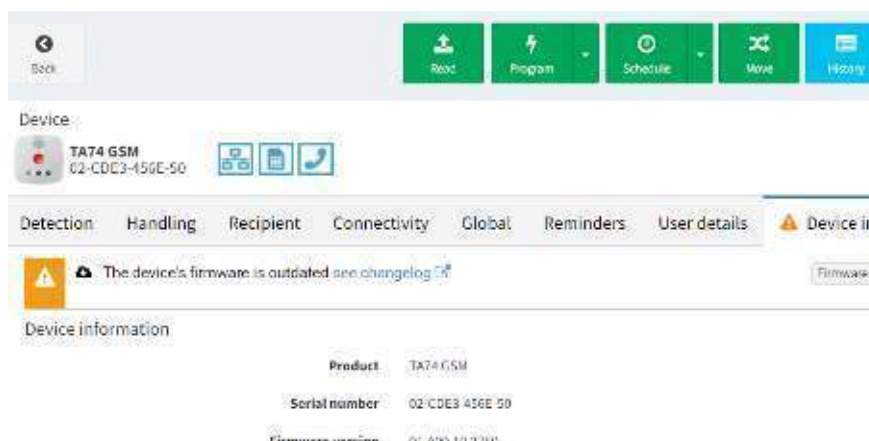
Back

Read

Program

Schedule

Move

History

Device

TA74 GSM
02-CDE3-456E-50

Detection Handling Recipient Connectivity Global Reminders User details Device i

The device's firmware is outdated see changelog

Firmware

Device information

Product TA74 GSM

Serial number 02-CDE3-456E-50

Firmware version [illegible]